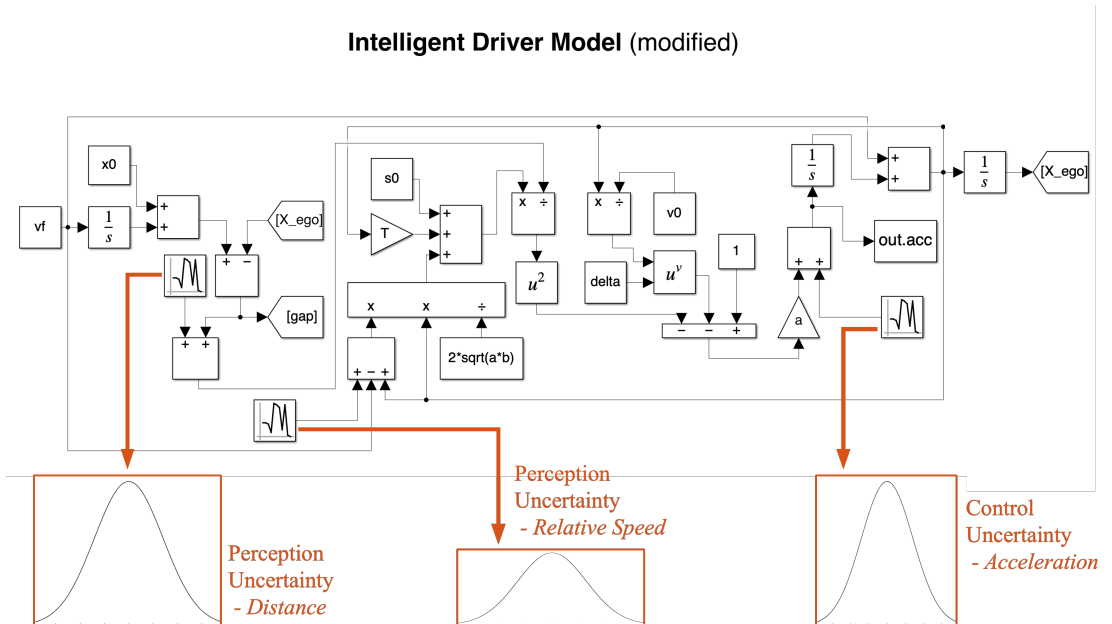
**Intelligent Driver Model** (modified)

x0

vf

$\frac{1}{s}$

+
+

[X_ego]

+ −

[gap]

+ +

s0

T

+
+
+

x ÷

$u^2$

x x ÷

+ − +

2*sqrt(a*b)

x ÷

v0

delta

$u^v$

1

− − +

a

$\frac{1}{s}$

+ +

out.acc

+
+

$\frac{1}{s}$

[X_ego]

Perception Uncertainty - *Distance*

Perception Uncertainty - *Relative Speed*

Control Uncertainty - *Acceleration*